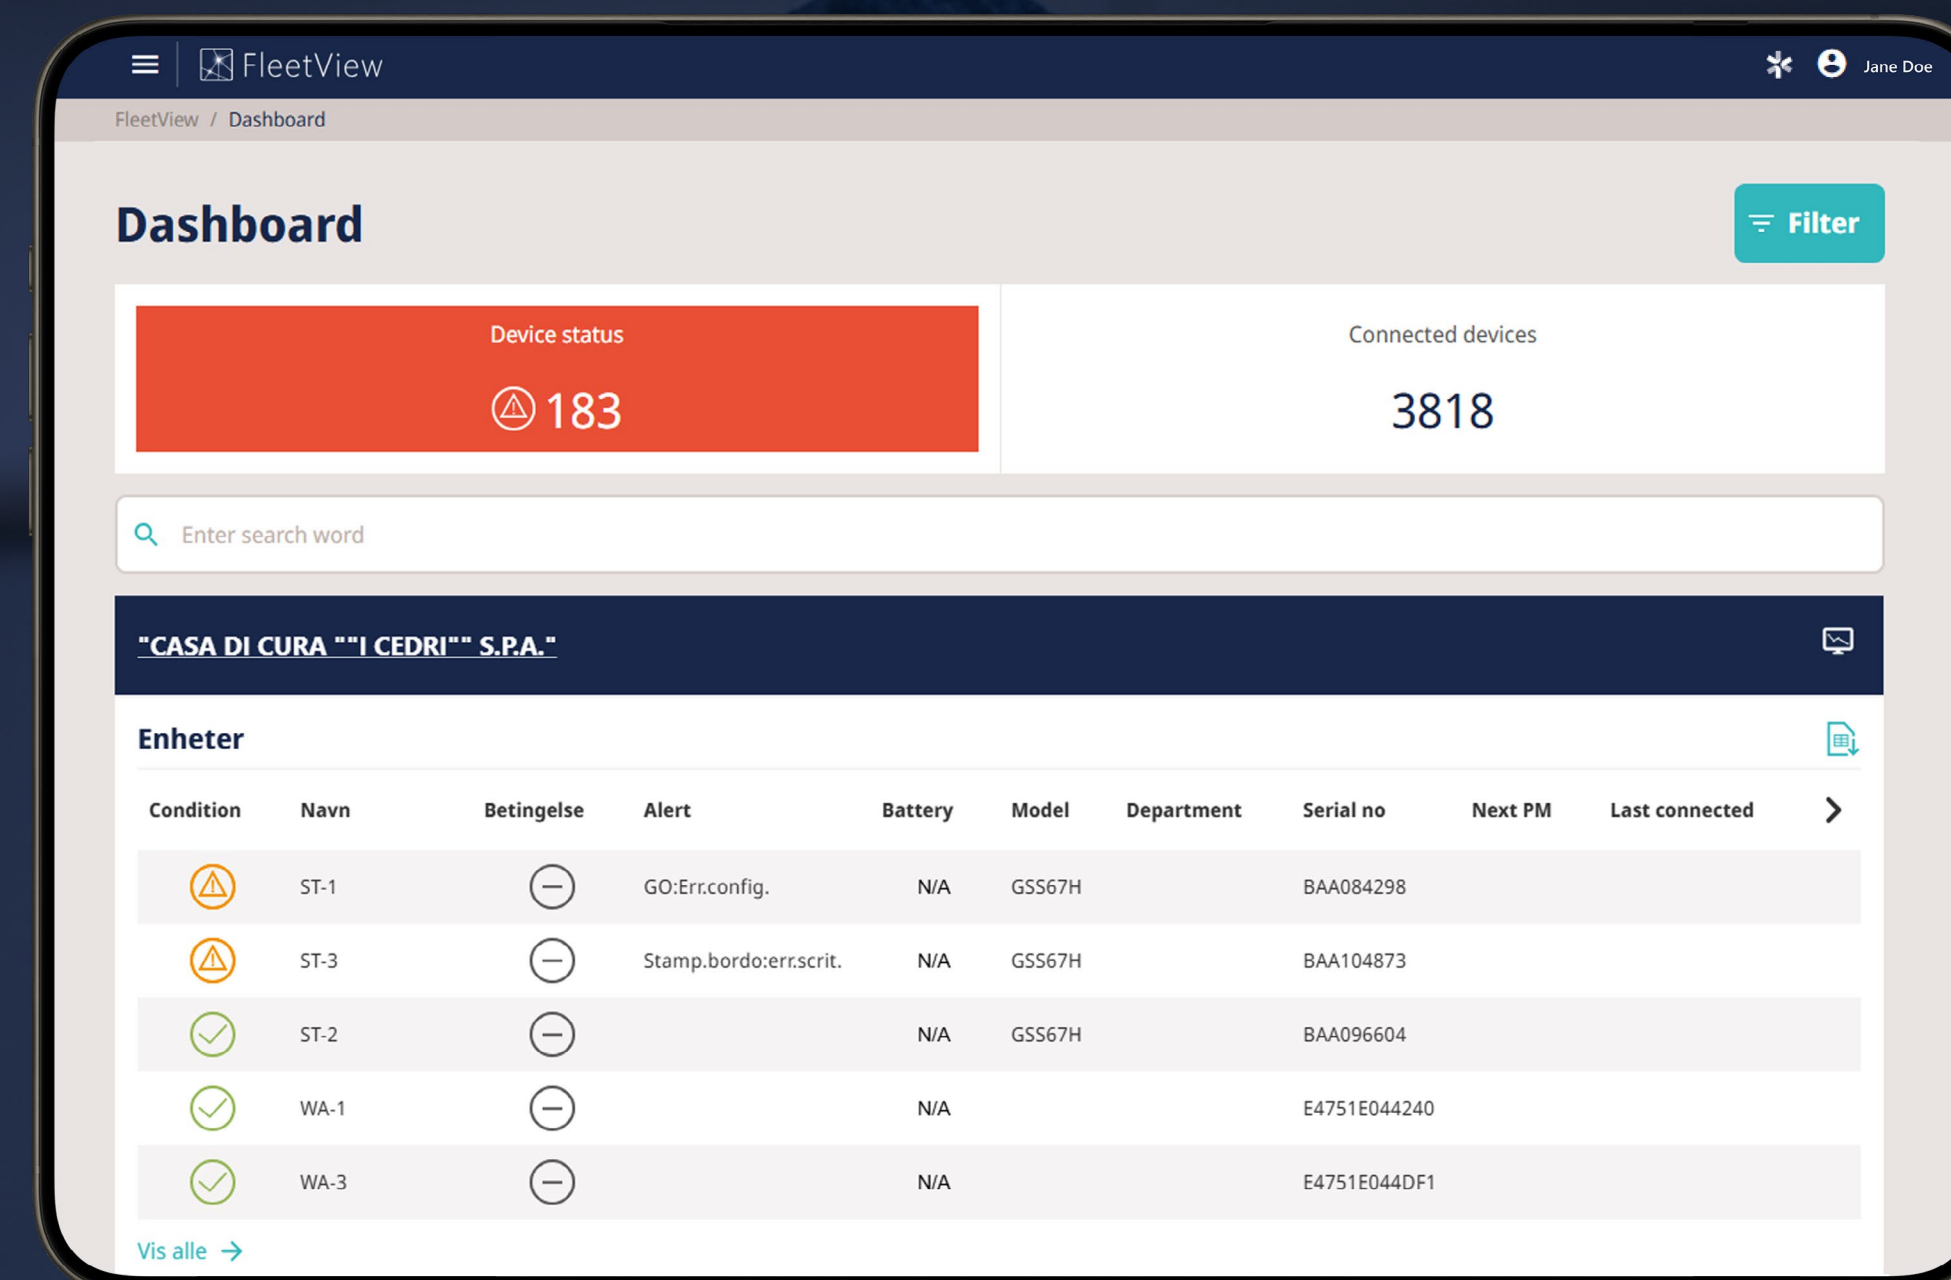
FleetView

Jane Doe

FleetView / Dashboard

Dashboard

Filter

Device status

183

Connected devices

3818

Enter search word

"CASA DI CURA ""I CEDRI"" S.P.A."

Enheter

| Condition | Navn | Betingelse | Alert | Battery | Model | Department | Serial no | Next PM | Last connected |
|---|---|---|---|---|---|---|---|---|---|
| | ST-1 | | GO:Err.config. | N/A | GSS67H | | BAA084298 | | |
| | ST-3 | | Stamp.bordo:err.scrit. | N/A | GSS67H | | BAA104873 | | |
| | ST-2 | | | N/A | GSS67H | | BAA096604 | | |
| | WA-1 | | | N/A | | | E4751E044240 | | |
| | WA-3 | | | N/A | | | E4751E044DF1 | | |

Vis alle